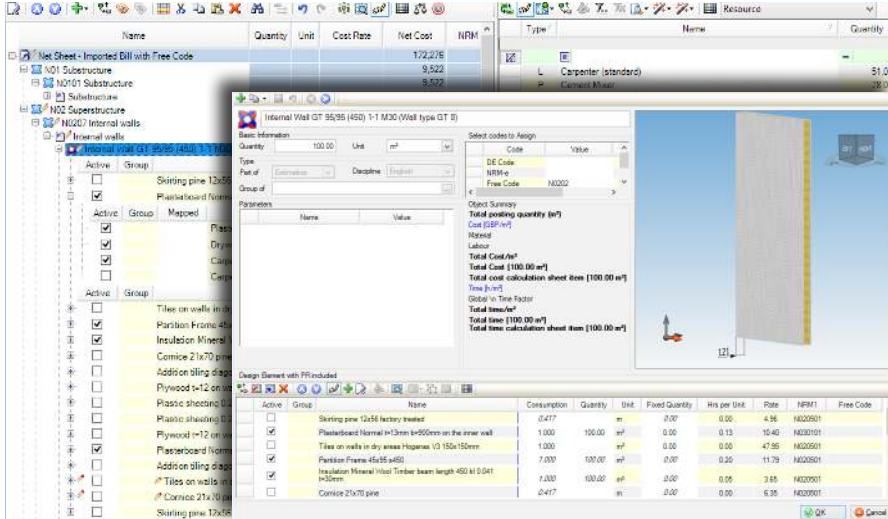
Name | Quantity | Unit | Cost Rate | Net Cost | NRM

Net Sheet - Imported Bill with Free Code 172,276
N01 Substructure 9,522
N0101 Substructure 9,522
Substructure
N02 Superstructure
N0207 Internal walls
Internal walls
Internal Wall GT 95/95 (450) 1-1 M30

Active | Group
Skirting pine 12x56
Plasterboard Norm

Active | Group | Mapped
Plas
Dry
Carp
Carp

Active | Group
Tiles on walls in dr
Partition Frame 45x
Insulation Mineral
Cornice 21x70 pin
Addition tiling diag
Plywood t=12 on w
Plastic sheeting 0.
Plastic sheeting 0.
Plywood t=12 on w
Plasterboard Norm
Addition tiling diag
Tiles on walls in d
Cornice 21x70 pin
Skirting pine 12x56

Type | Name | Quantity
Resource
L Carpenter (standard) 51.0
Cement Mixer 28.0

Internal Wall GT 95/95 (450) 1-1 M30 (Wall type GT 8)

Basic Information
Quantity 100.00 Unit m²
Type
Part of Estimation Discipline English
Group of

Parameters
Name | Value

Select codes to Assign
Code | Value
DE Code
NRM-e
Free Code N0202

Object Summary
Total posting quantity (m²)
Cost [GBP/m²]
Material
Labour
Total Cost/m²
Total Cost [100.00 m²]
Total cost calculation sheet item [100.00 m²]
Time [h/m²]
Global \n Time Factor
Total time/m²
Total time [100.00 m²]
Total time calculation sheet item [100.00 m²]

Design Element with PR included

| Active | Group | Name | Consumption | Quantity | Unit | Fixed Quantity | Hrs per Unit | Rate | NRM1 | Free Code |
|---|---|---|---|---|---|---|---|---|---|---|
| | | Skirting pine 12x56 factory treated | 0.417 | | m | 0.00 | 0.00 | 4.96 | N020501 | |
| ✓ | | Plasterboard Normal t=13mm b=900mm on the inner wall | 1.000 | 100.00 | m² | 0.00 | 0.13 | 10.40 | N030101 | |
| | | Tiles on walls in dry areas Hoganas V3 150x150mm | 1.000 | | m² | 0.00 | 0.00 | 47.95 | N020501 | |
| ✓ | | Partition Frame 45x95 s450 | 1.000 | 100.00 | m² | 0.00 | 0.20 | 11.79 | N020501 | |
| ✓ | | Insulation Mineral Wool Timber beam length 450 kl 0.041 t=50mm | 1.000 | 100.00 | m² | 0.00 | 0.05 | 3.65 | N020501 | |
| | | Cornice 21x70 pine | 0.417 | | m | 0.00 | 0.00 | 5.35 | N020501 | |

OK Cancel